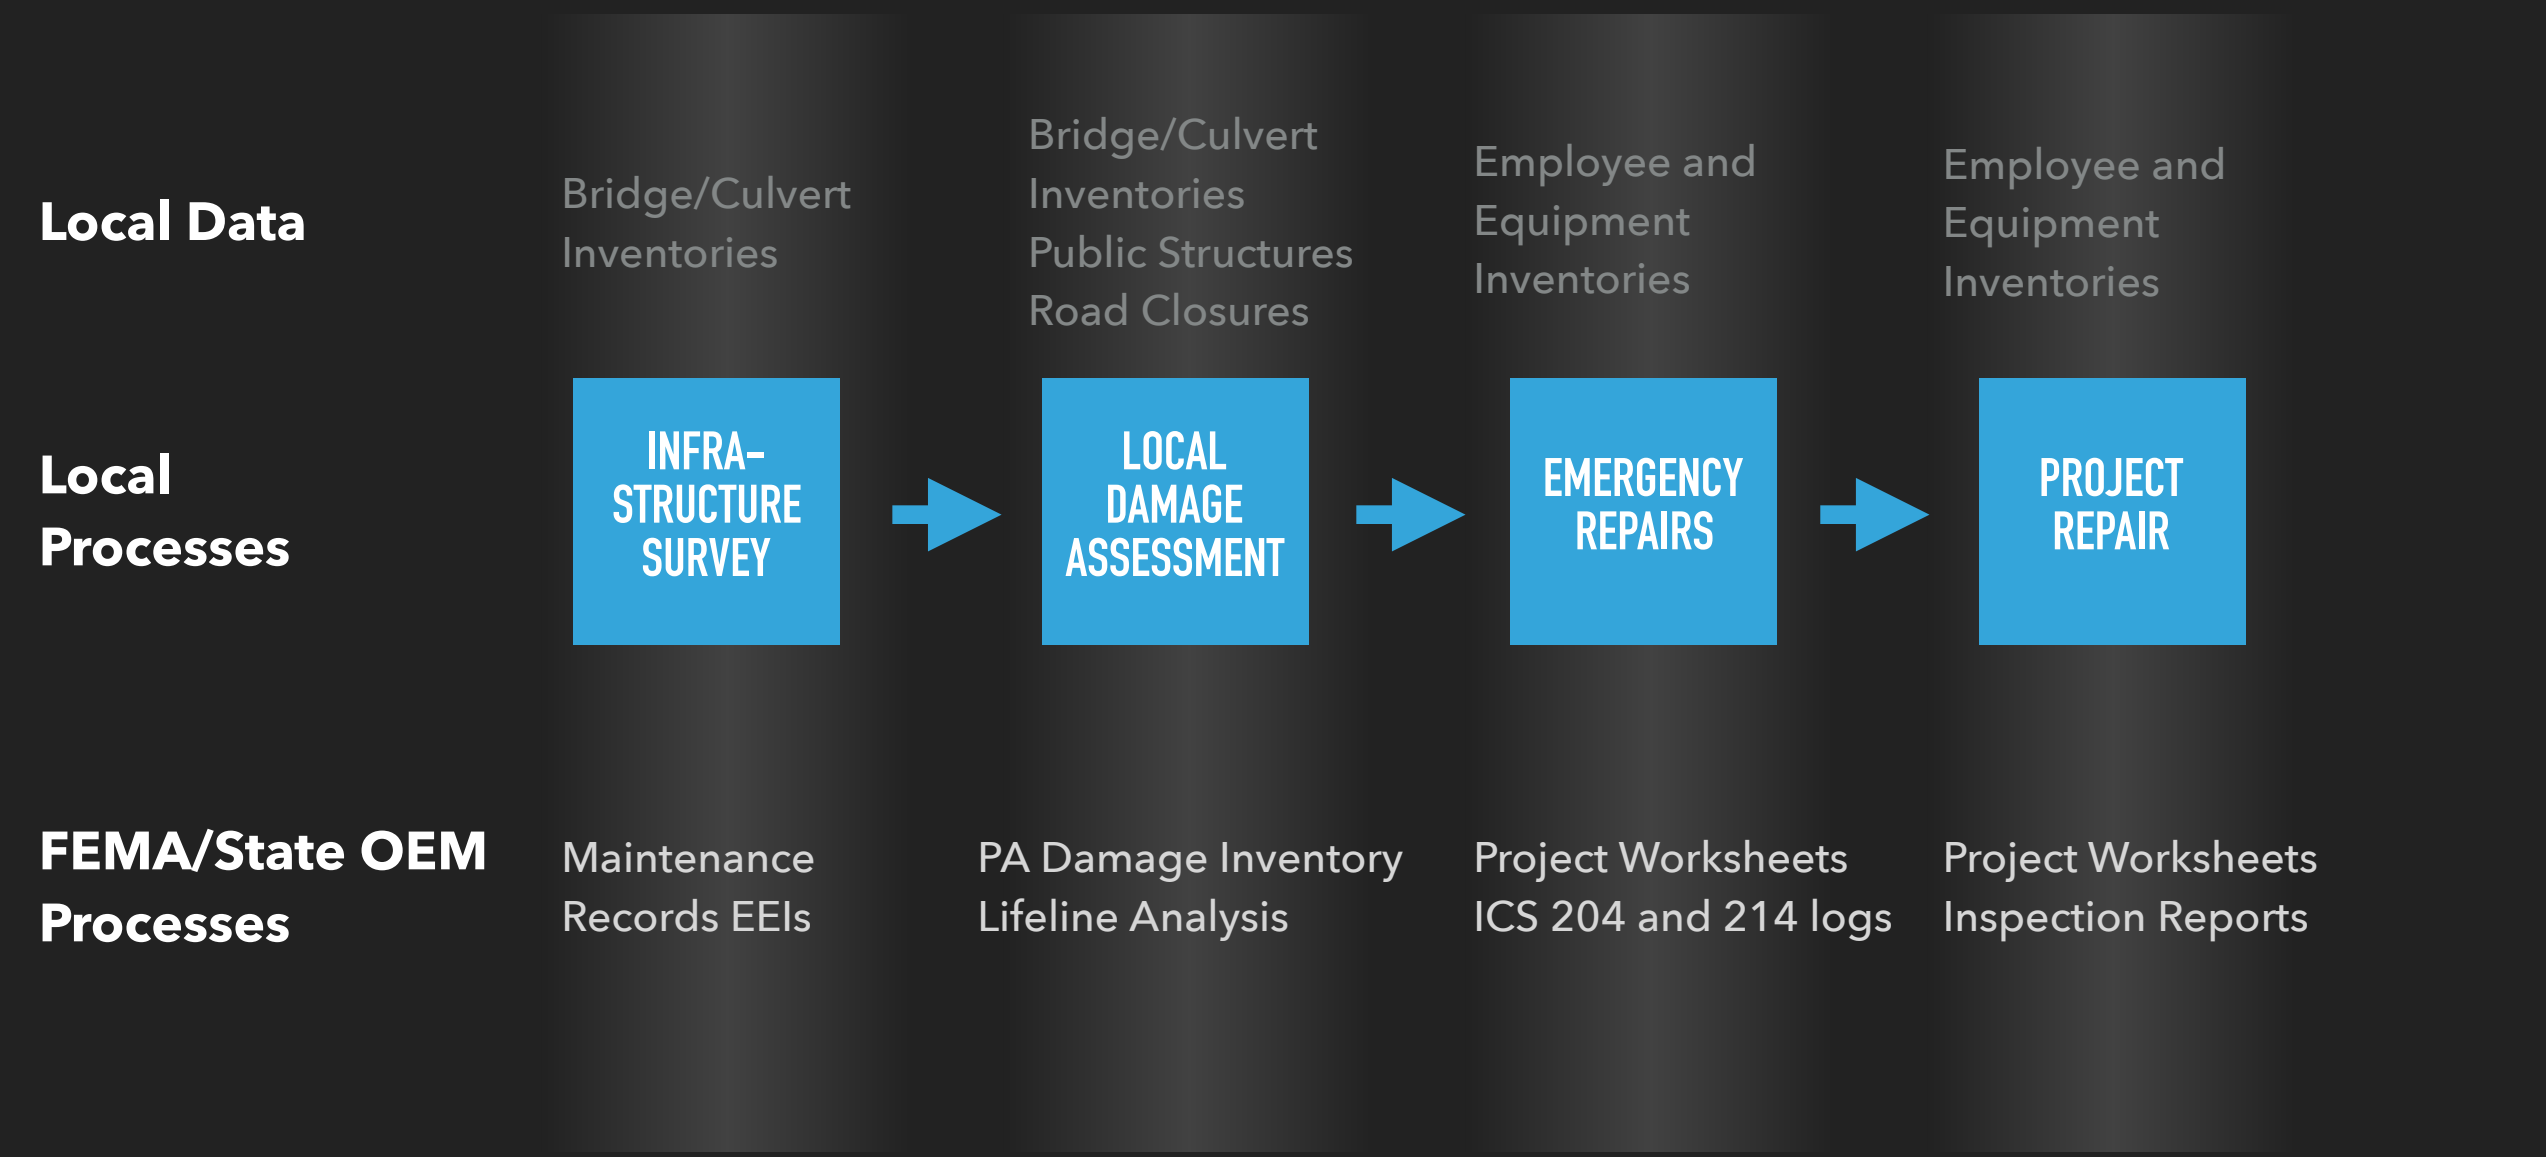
Local Data

Bridge/Culvert Inventories

Bridge/Culvert Inventories
Public Structures
Road Closures

Employee and Equipment Inventories

Employee and Equipment Inventories

Local Processes

INFRA-STRUCTURE SURVEY

LOCAL DAMAGE ASSESSMENT

EMERGENCY REPAIRS

PROJECT REPAIR

FEMA/State OEM Processes

Maintenance
Records EEIs

PA Damage Inventory
Lifeline Analysis

Project Worksheets
ICS 204 and 214 logs

Project Worksheets
Inspection Reports